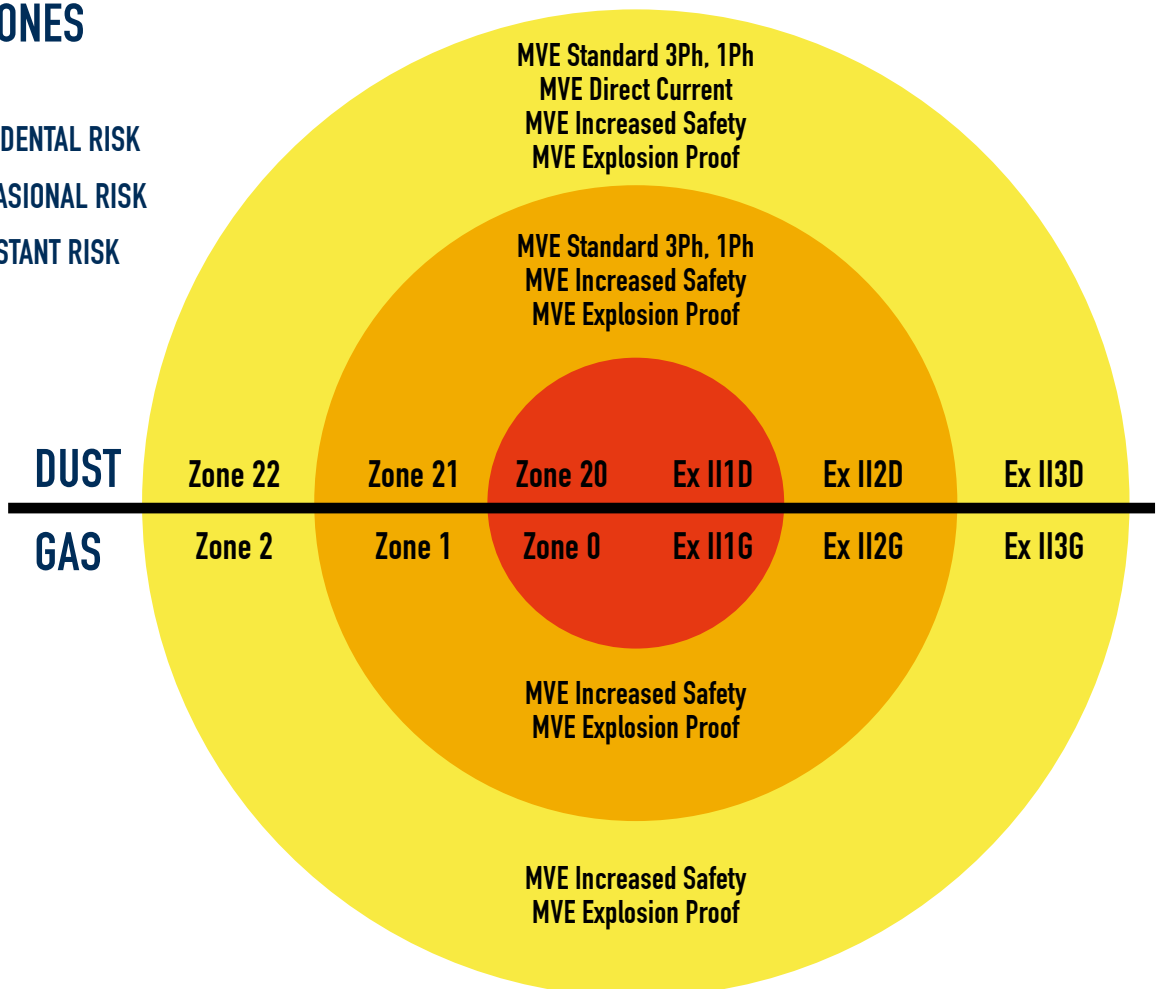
ONES

DENTAL RISK

ASIONAL RISK

STANT RISK

MVE Standard 3Ph, 1Ph
MVE Direct Current
MVE Increased Safety
MVE Explosion Proof

MVE Standard 3Ph, 1Ph
MVE Increased Safety
MVE Explosion Proof

DUST Zone 22 Zone 21 Zone 20 Ex II1D Ex II2D Ex II3D

GAS Zone 2 Zone 1 Zone 0 Ex II1G Ex II2G Ex II3G

MVE Increased Safety
MVE Explosion Proof

MVE Increased Safety
MVE Explosion Proof